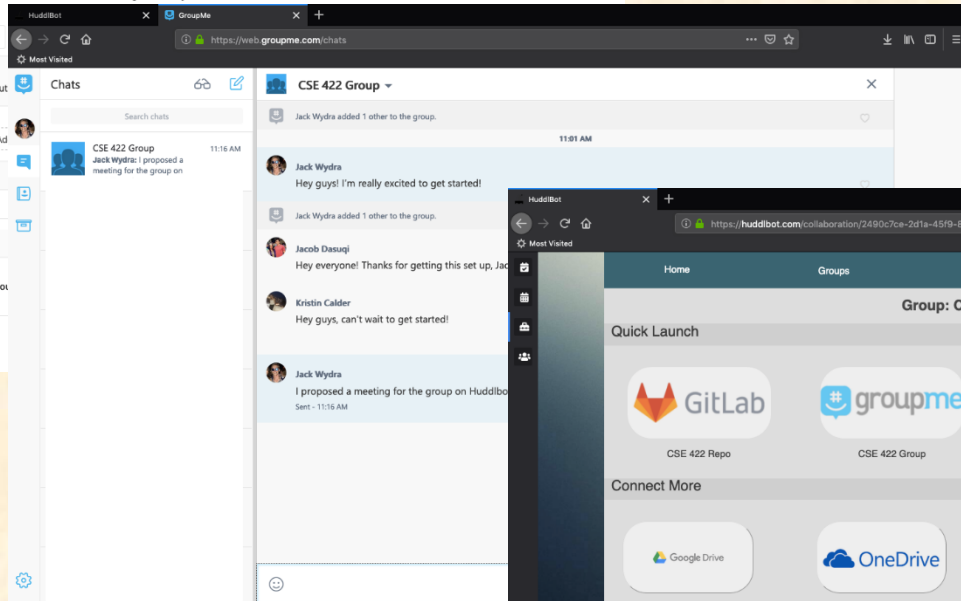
HuddlBot
GroupMe
https://web.groupme.com/chats
Most Visited

Chats
Search chats
CSE 422 Group 11:16 AM
Jack Wydra: I proposed a meeting for the group on

CSE 422 Group
Jack Wydra added 1 other to the group.
11:01 AM
Jack Wydra
Hey guys! I'm really excited to get started!
Jack Wydra added 1 other to the group.
Jacob Dasuqi
Hey everyone! Thanks for getting this set up, Jac
Kristin Calder
Hey guys, can't wait to get started!
Jack Wydra
I proposed a meeting for the group on Huddlbot
Sent - 11:16 AM

HuddlBot
https://huddlbot.com/collaboration/2490c7ce-2d1a-45f9-
Most Visited
Home
Groups
Group: C
Quick Launch
GitLab
CSE 422 Repo
groupme
CSE 422 Group
Connect More
Google Drive
OneDrive